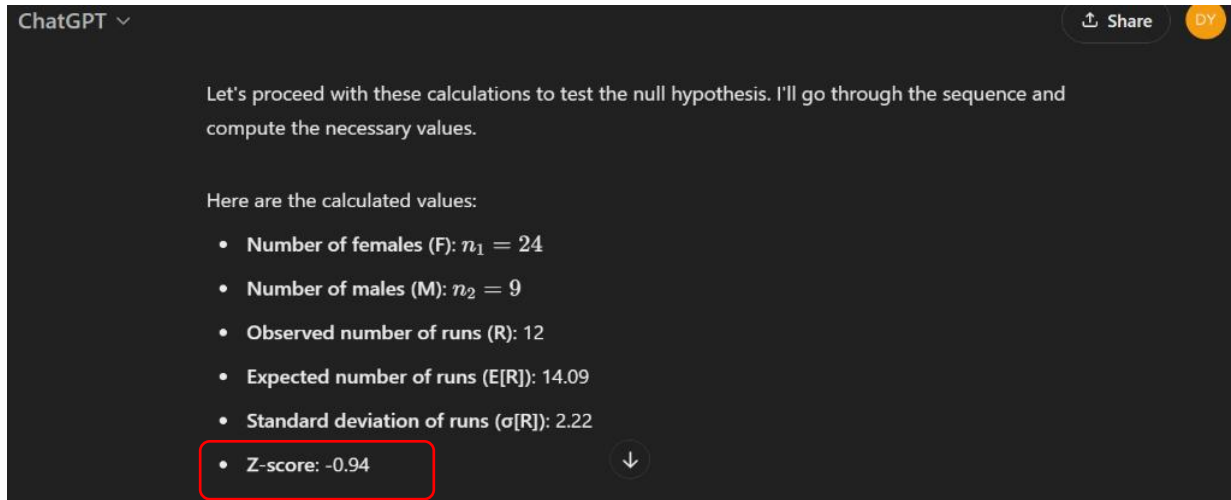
ChatGPT ∨

Share

DY

Let's proceed with these calculations to test the null hypothesis. I'll go through the sequence and compute the necessary values.

Here are the calculated values:

- **Number of females (F):** $n_1 = 24$
- **Number of males (M):** $n_2 = 9$
- **Observed number of runs (R):** 12
- **Expected number of runs (E[R]):** 14.09
- **Standard deviation of runs (σ[R]):** 2.22
- **Z-score:** -0.94